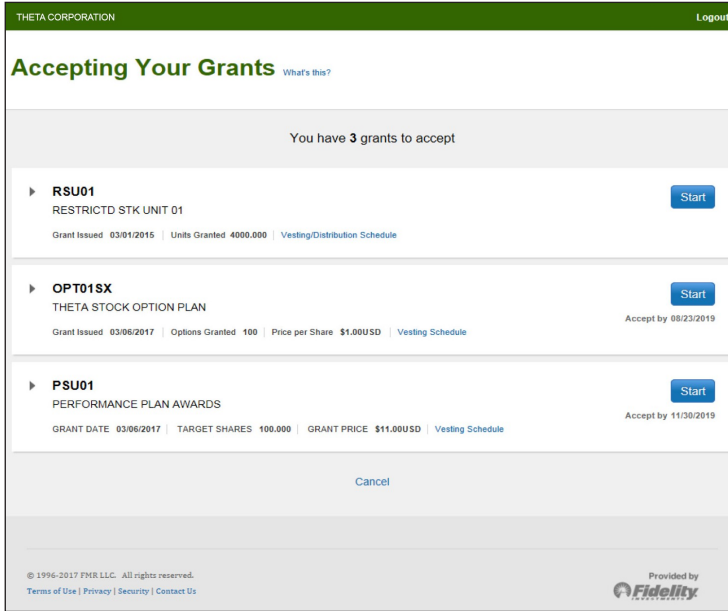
THETA CORPORATION

Logout

Accepting Your Grants What's this?

You have **3** grants to accept

RSU01
RESTRICTD STK UNIT 01
Grant Issued 03/01/2015 | Units Granted 4000.000 | Vesting/Distribution Schedule

Start

OPT01SX
THETA STOCK OPTION PLAN
Grant Issued 03/06/2017 | Options Granted 100 | Price per Share $1.00USD | Vesting Schedule

Start
Accept by 08/23/2019

PSU01
PERFORMANCE PLAN AWARDS
GRANT DATE 03/06/2017 | TARGET SHARES 100.000 | GRANT PRICE $11.00USD | Vesting Schedule

Start
Accept by 11/30/2019

Cancel

© 1996-2017 FMR LLC. All rights reserved.
Terms of Use | Privacy | Security | Contact Us

Provided by
Fidelity INVESTMENTS